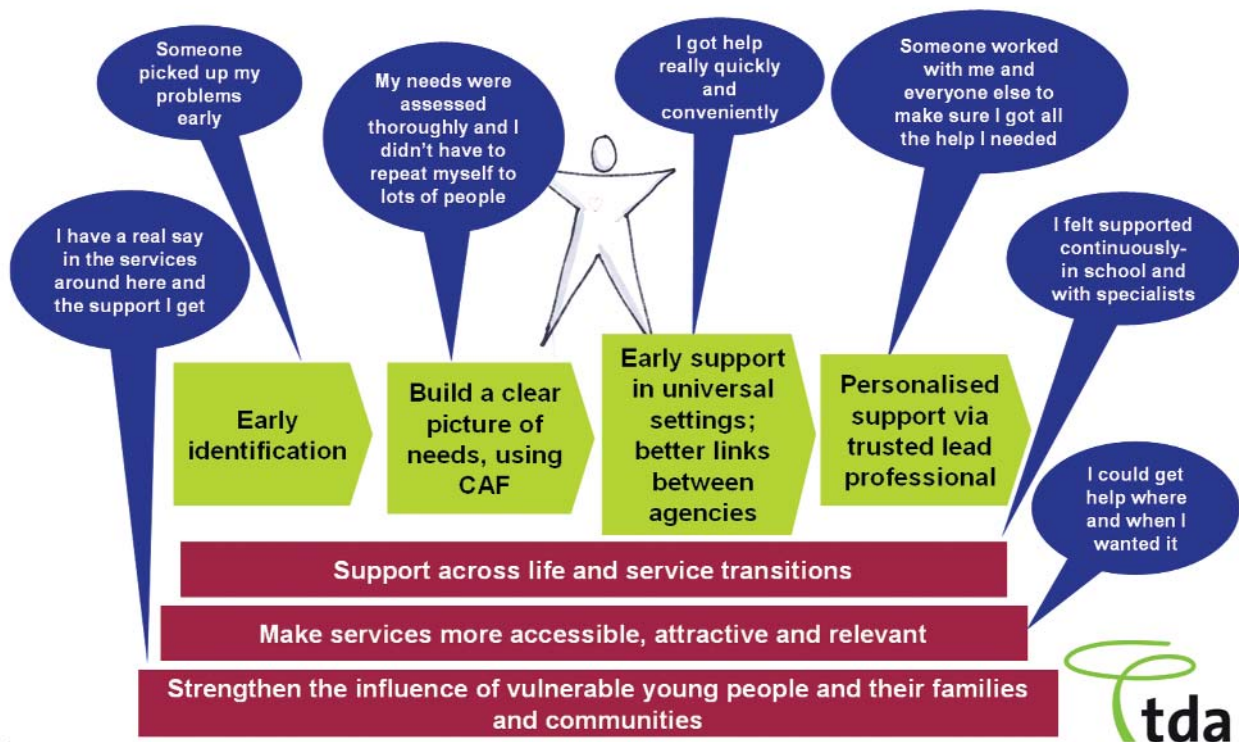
Someone picked up my problems early

My needs were assessed thoroughly and I didn't have to repeat myself to lots of people

I got help really quickly and conveniently

Someone worked with me and everyone else to make sure I got all the help I needed

I have a real say in the services around here and the support I get

I felt supported continuously- in school and with specialists

Early identification

Build a clear picture of needs, using CAF

Early support in universal settings; better links between agencies

Personalised support via trusted lead professional

I could get help where and when I wanted it

Support across life and service transitions

Make services more accessible, attractive and relevant

Strengthen the influence of vulnerable young people and their families and communities

tda